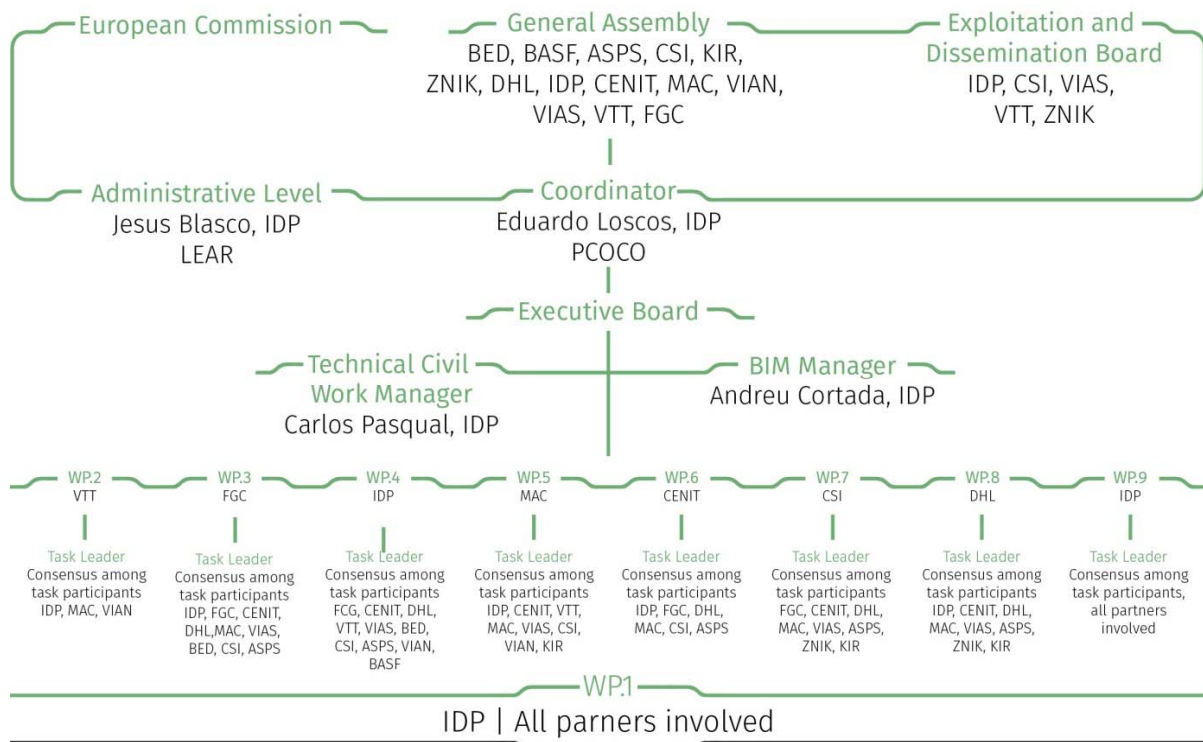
European Commission

General Assembly
BED, BASF, ASPS, CSI, KIR, ZNIK, DHL, IDP, CENIT, MAC, VIAN, VIAS, VTT, FGC

Exploitation and Dissemination Board
IDP, CSI, VIAS, VTT, ZNIK

Administrative Level
Jesus Blasco, IDP
LEAR

Coordinator
Eduardo Loscos, IDP
PCOCO

Executive Board

Technical Civil Work Manager
Carlos Pasqual, IDP

BIM Manager
Andreu Cortada, IDP

WP.2
VTT
Task Leader
Consensus among task participants
IDP, MAC, VIAN

WP.3
FGC
Task Leader
Consensus among task participants
IDP, FGC, CENIT, DHL,MAC, VIAS, BED, CSI, ASPS

WP.4
IDP
Task Leader
Consensus among task participants
FCG, CENIT, DHL, VTT, VIAS, BED, CSI, ASPS, VIAN, BASF

WP.5
MAC
Task Leader
Consensus among task participants
IDP, CENIT, VTT, MAC, VIAS, CSI, VIAN, KIR

WP.6
CENIT
Task Leader
Consensus among task participants
IDP, FGC, DHL, MAC, CSI, ASPS

WP.7
CSI
Task Leader
Consensus among task participants
FGC, CENIT, DHL, MAC, VIAS, ASPS, ZNIK, KIR

WP.8
DHL
Task Leader
Consensus among task participants
IDP, CENIT, DHL, MAC, VIAS, ASPS, ZNIK, KIR

WP.9
IDP
Task Leader
Consensus among task participants, all partners involved

WP.1
IDP | All parners involved